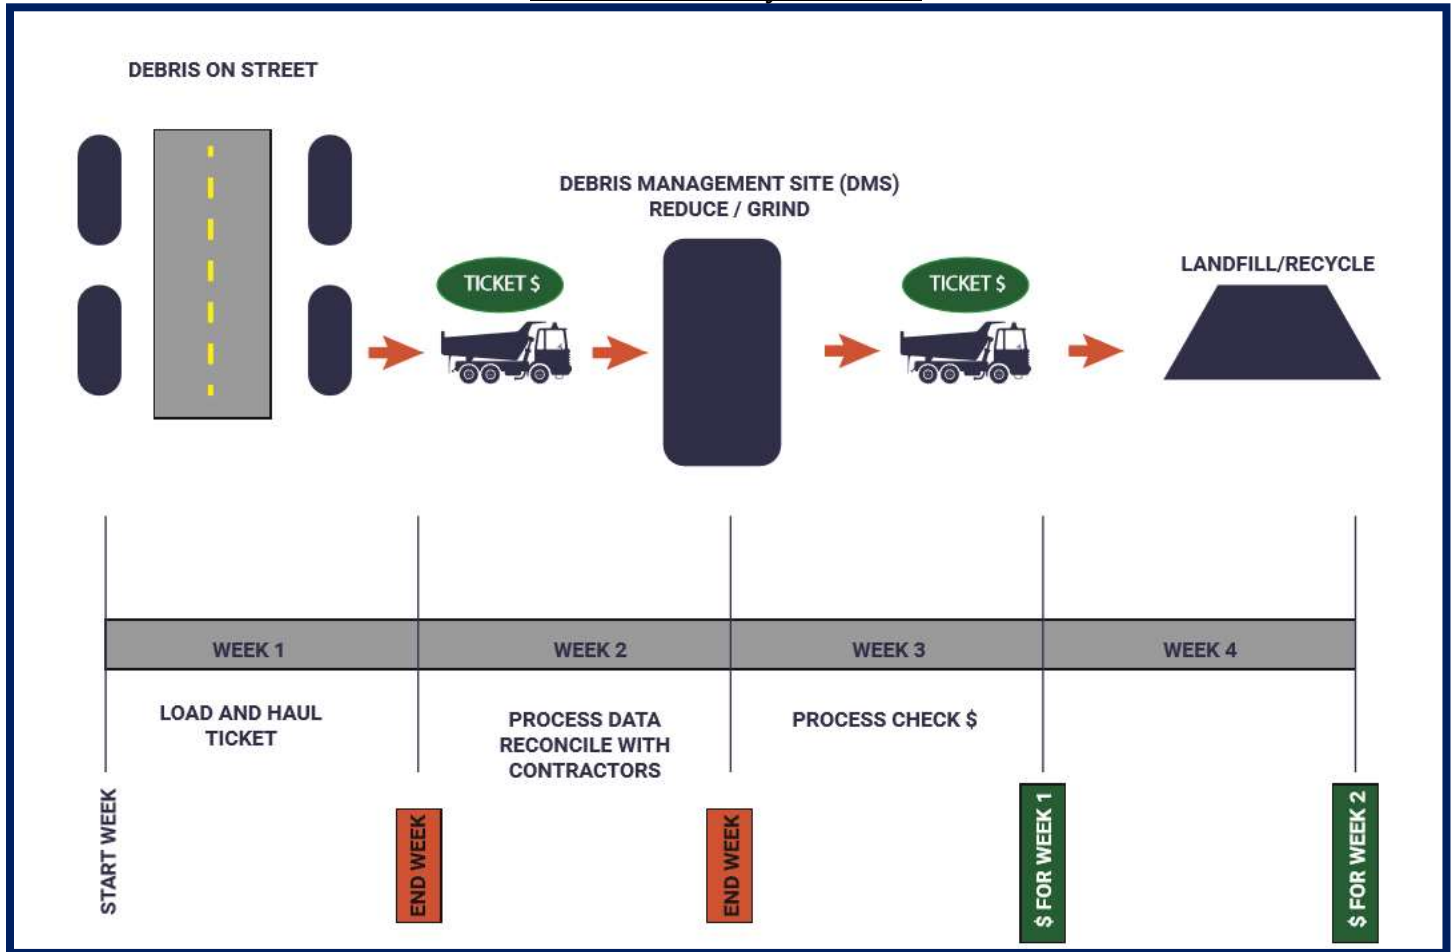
DEBRIS ON STREET

DEBRIS MANAGEMENT SITE (DMS)
REDUCE / GRIND

TICKET $

TICKET $

LANDFILL/RECYCLE

| WEEK 1 | WEEK 2 | WEEK 3 | WEEK 4 |
|---|---|---|---|

LOAD AND HAUL TICKET

PROCESS DATA RECONCILE WITH CONTRACTORS

PROCESS CHECK $

START WEEK

END WEEK

END WEEK

$ FOR WEEK 1

$ FOR WEEK 2